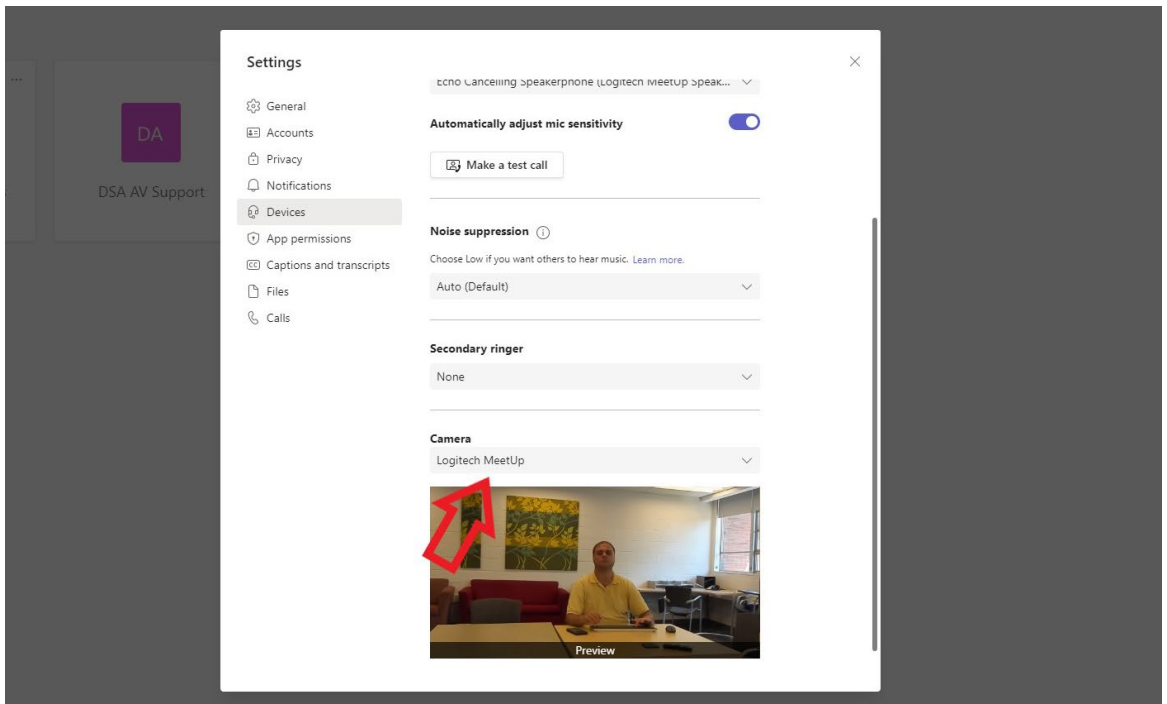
...

DA

DSA AV Support

Settings

General
Accounts
Privacy
Notifications
Devices
App permissions
Captions and transcripts
Files
Calls

Echo Cancelling Speakerphone (Logitech MeetUp Speak...

Automatically adjust mic sensitivity

Make a test call

Noise suppression

Choose Low if you want others to hear music. Learn more.

Auto (Default)

Secondary ringer

None

Camera

Logitech MeetUp

Preview